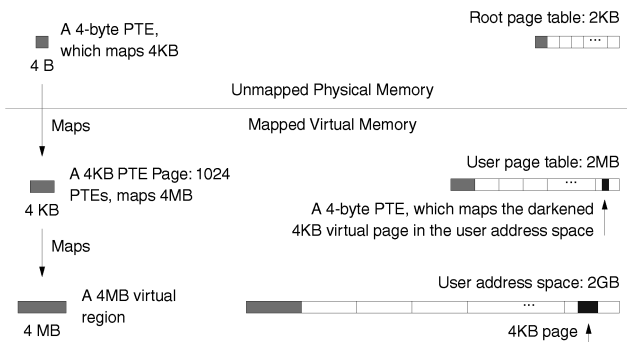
A 4-byte PTE, which maps 4KB

4 B

Root page table: 2KB

...

Unmapped Physical Memory

Maps

Mapped Virtual Memory

A 4KB PTE Page: 1024 PTEs, maps 4MB

4 KB

User page table: 2MB

...

A 4-byte PTE, which maps the darkened 4KB virtual page in the user address space

Maps

A 4MB virtual region

4 MB

User address space: 2GB

...

4KB page